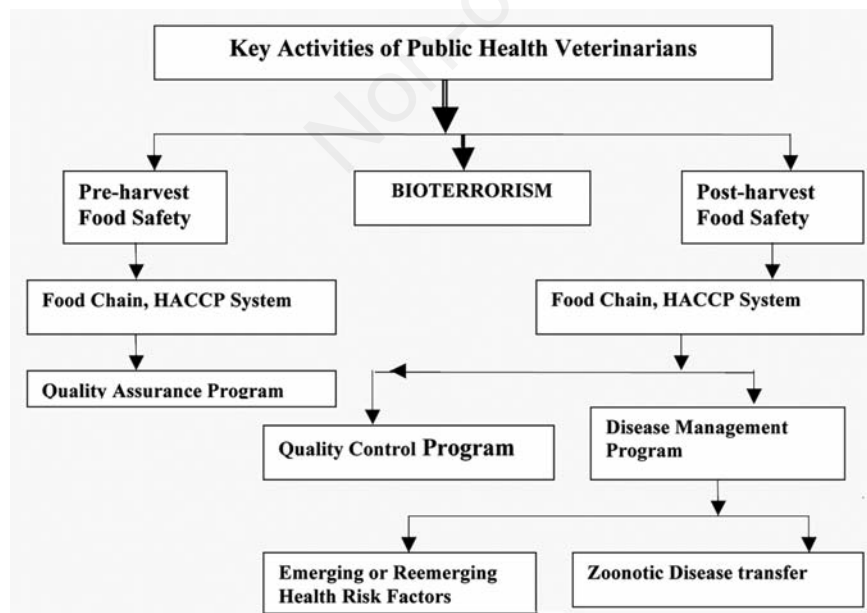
Key Activities of Public Health Veterinarians

Pre-harvest Food Safety

BIOTERRORISM

Post-harvest Food Safety

Food Chain, HACCP System

Food Chain, HACCP System

Quality Assurance Program

Quality Control Program

Disease Management Program

Emerging or Reemerging Health Risk Factors

Zoonotic Disease transfer